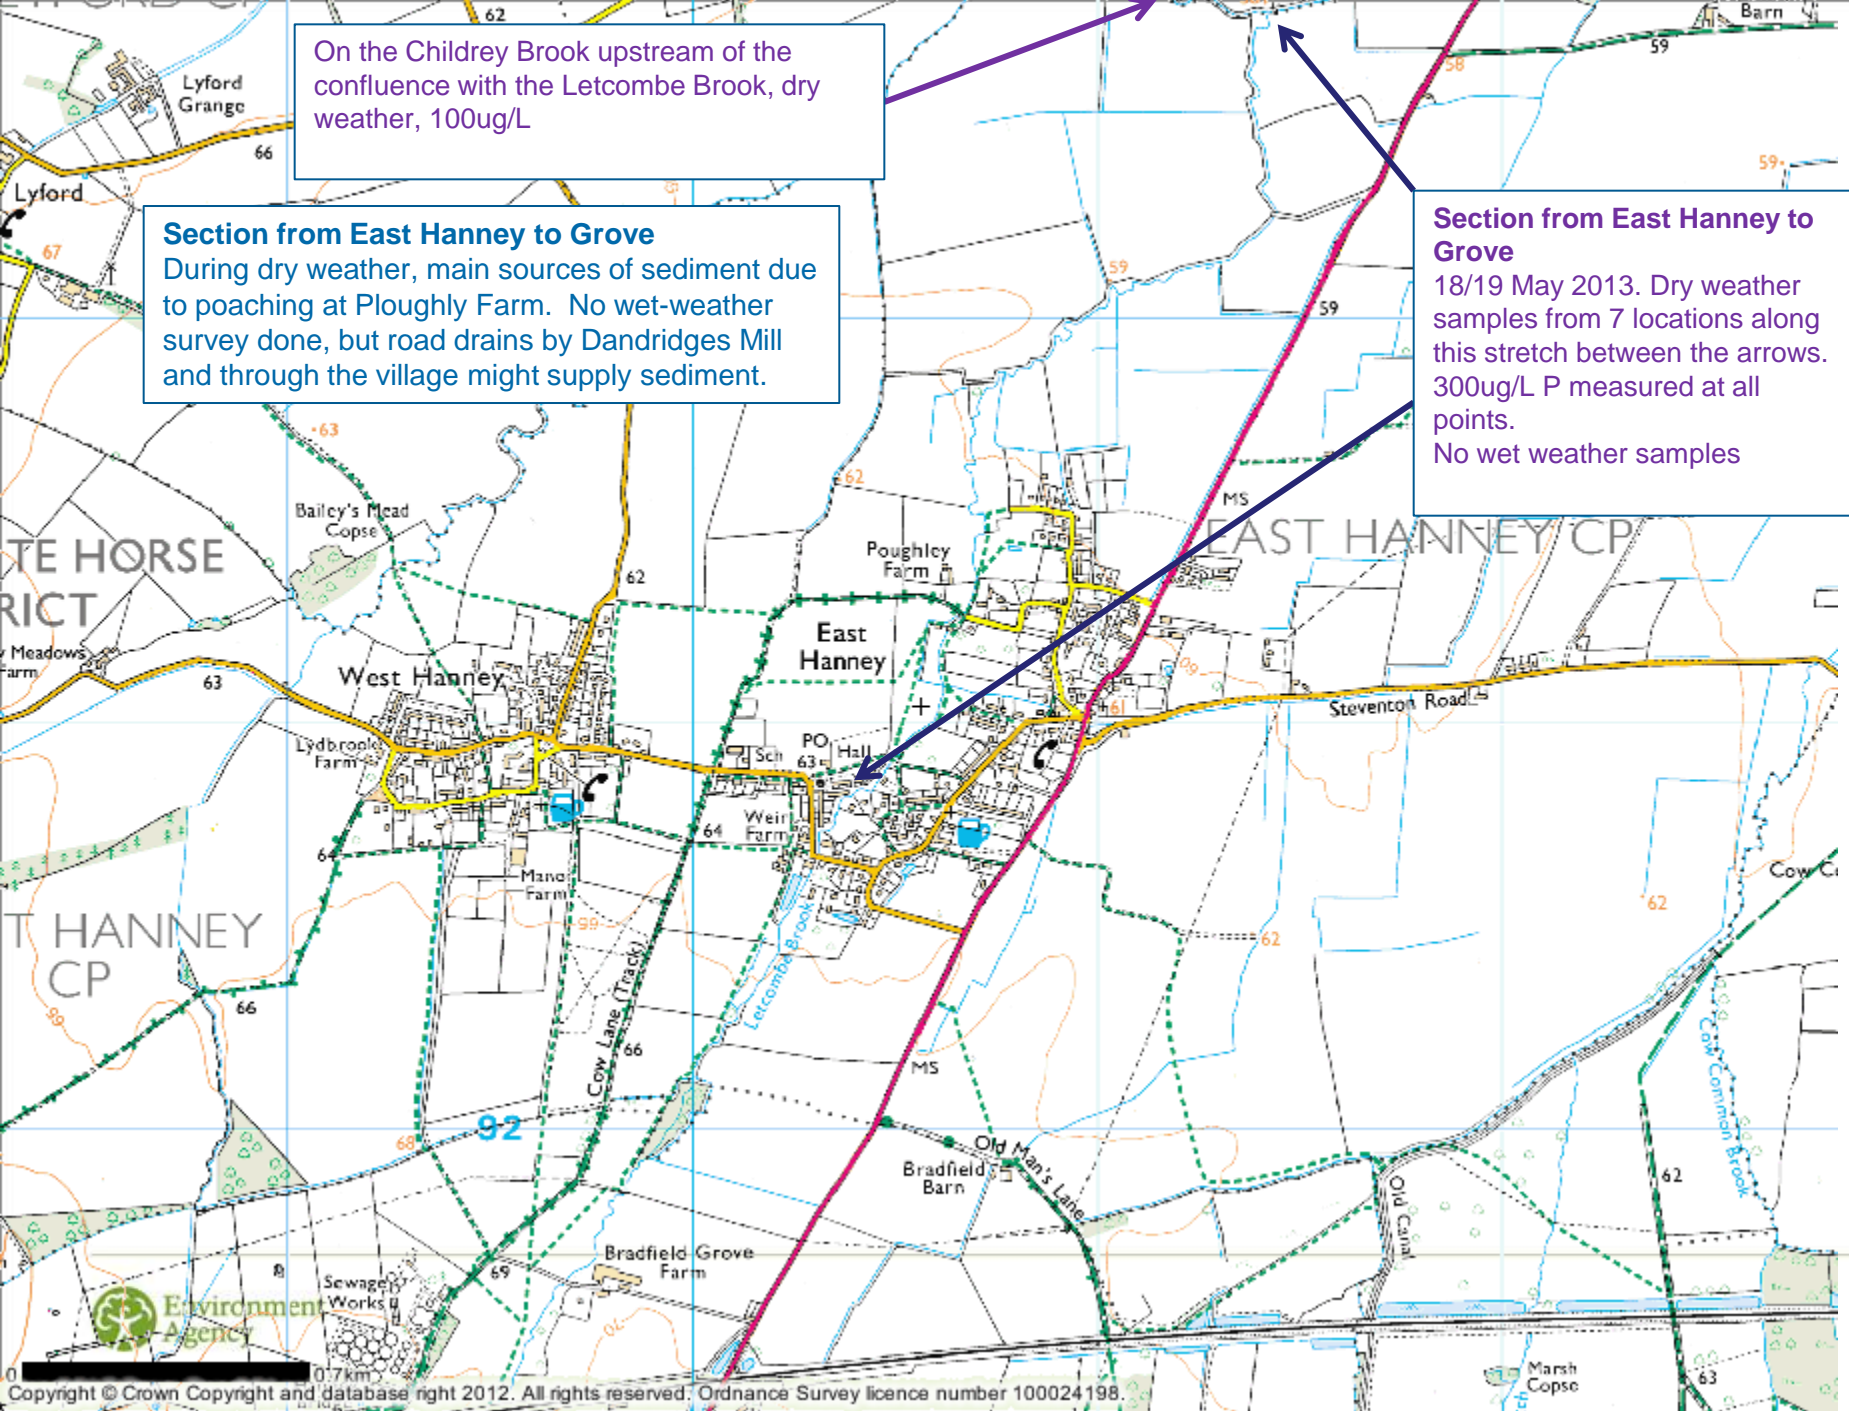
On the Childrey Brook upstream of the confluence with the Letcombe Brook, dry weather, 100ug/L

Section from East Hanney to Grove
During dry weather, main sources of sediment due to poaching at Ploughly Farm. No wet-weather survey done, but road drains by Dandridges Mill and through the village might supply sediment.

Section from East Hanney to Grove
18/19 May 2013. Dry weather samples from 7 locations along this stretch between the arrows. 300ug/L P measured at all points.
No wet weather samples

62
Barn
59
58
Lyford Grange
66
Lyford
67
59
59
63
Bailey's Mead Copse
TE HORSE
RICT
Meadows Farm
63
West Hanney
62
Poughley Farm
MS
EAST HANNEY CP
East Hanney
Steventon Road
Lydbrook Farm
Sch
PO
63
Hall
61
Weir Farm
64
64
Manor Farm
T HANNEY CP
62
Cow C
62
66
Letcombe Brook
Cow Lane (Track)
66
MS
92
68
Old Man's Lane
Bradfield Barn
62
Old Canal
Cow Common Brook
Bradfield Grove Farm
69
Sewage Works
Environment Agency
0
0.7km
Marsh Copse
63
Copyright © Crown Copyright and database right 2012. All rights reserved. Ordnance Survey licence number 100024198.